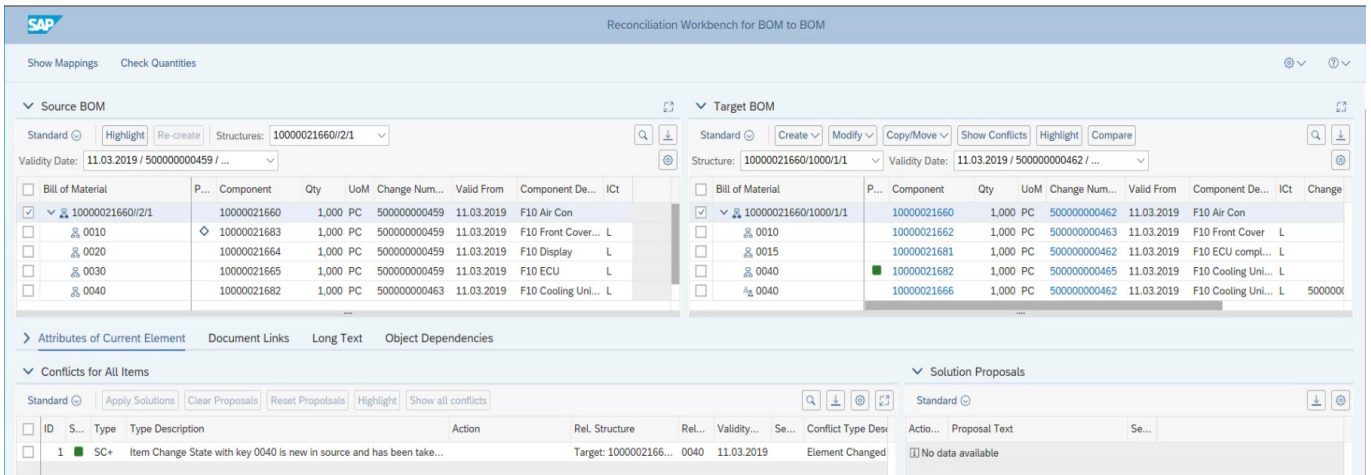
SAP

Reconciliation Workbench for BOM to BOM

Show Mappings Check Quantities

Source BOM

Standard Highlight Re-create Structures: 10000021660//2/1

Validity Date: 11.03.2019 / 500000000459 / ...

| Bill of Material | P... | Component | Qty | UoM | Change Num... | Valid From | Component De... | ICt |
|---|---|---|---|---|---|---|---|---|
| 10000021660//2/1 | | 10000021660 | 1,000 | PC | 500000000459 | 11.03.2019 | F10 Air Con | |
| 0010 | | 10000021683 | 1,000 | PC | 500000000459 | 11.03.2019 | F10 Front Cover... | L |
| 0020 | | 10000021664 | 1,000 | PC | 500000000459 | 11.03.2019 | F10 Display | L |
| 0030 | | 10000021665 | 1,000 | PC | 500000000459 | 11.03.2019 | F10 ECU | L |
| 0040 | | 10000021682 | 1,000 | PC | 500000000463 | 11.03.2019 | F10 Cooling Uni... | L |

Target BOM

Standard Create Modify Copy/Move Show Conflicts Highlight Compare

Structure: 10000021660/1000/1/1 Validity Date: 11.03.2019 / 500000000462 / ...

| Bill of Material | P... | Component | Qty | UoM | Change Num... | Valid From | Component De... | ICt | Change |
|---|---|---|---|---|---|---|---|---|---|
| 10000021660/1000/1/1 | | 10000021660 | 1,000 | PC | 500000000462 | 11.03.2019 | F10 Air Con | | |
| 0010 | | 10000021662 | 1,000 | PC | 500000000463 | 11.03.2019 | F10 Front Cover | L | |
| 0015 | | 10000021681 | 1,000 | PC | 500000000462 | 11.03.2019 | F10 ECU compl... | L | |
| 0040 | | 10000021682 | 1,000 | PC | 500000000465 | 11.03.2019 | F10 Cooling Uni... | L | |
| 0040 | | 10000021666 | 1,000 | PC | 500000000462 | 11.03.2019 | F10 Cooling Uni... | L | 500000( |

Attributes of Current Element Document Links Long Text Object Dependencies

Conflicts for All Items

Standard Apply Solutions Clear Proposals Reset Propolsals Highlight Show all conflicts

| ID | S... | Type | Type Description | Action | Rel. Structure | Rel... | Validity... | Se... | Conflict Type Desc |
|---|---|---|---|---|---|---|---|---|---|
| 1 | | SC+ | Item Change State with key 0040 is new in source and has been take... | | Target: 1000002166... | 0040 | 11.03.2019 | | Element Changed |

Solution Proposals

Standard

| Actio... | Proposal Text | Se... |
|---|---|---|
| No data available | | |